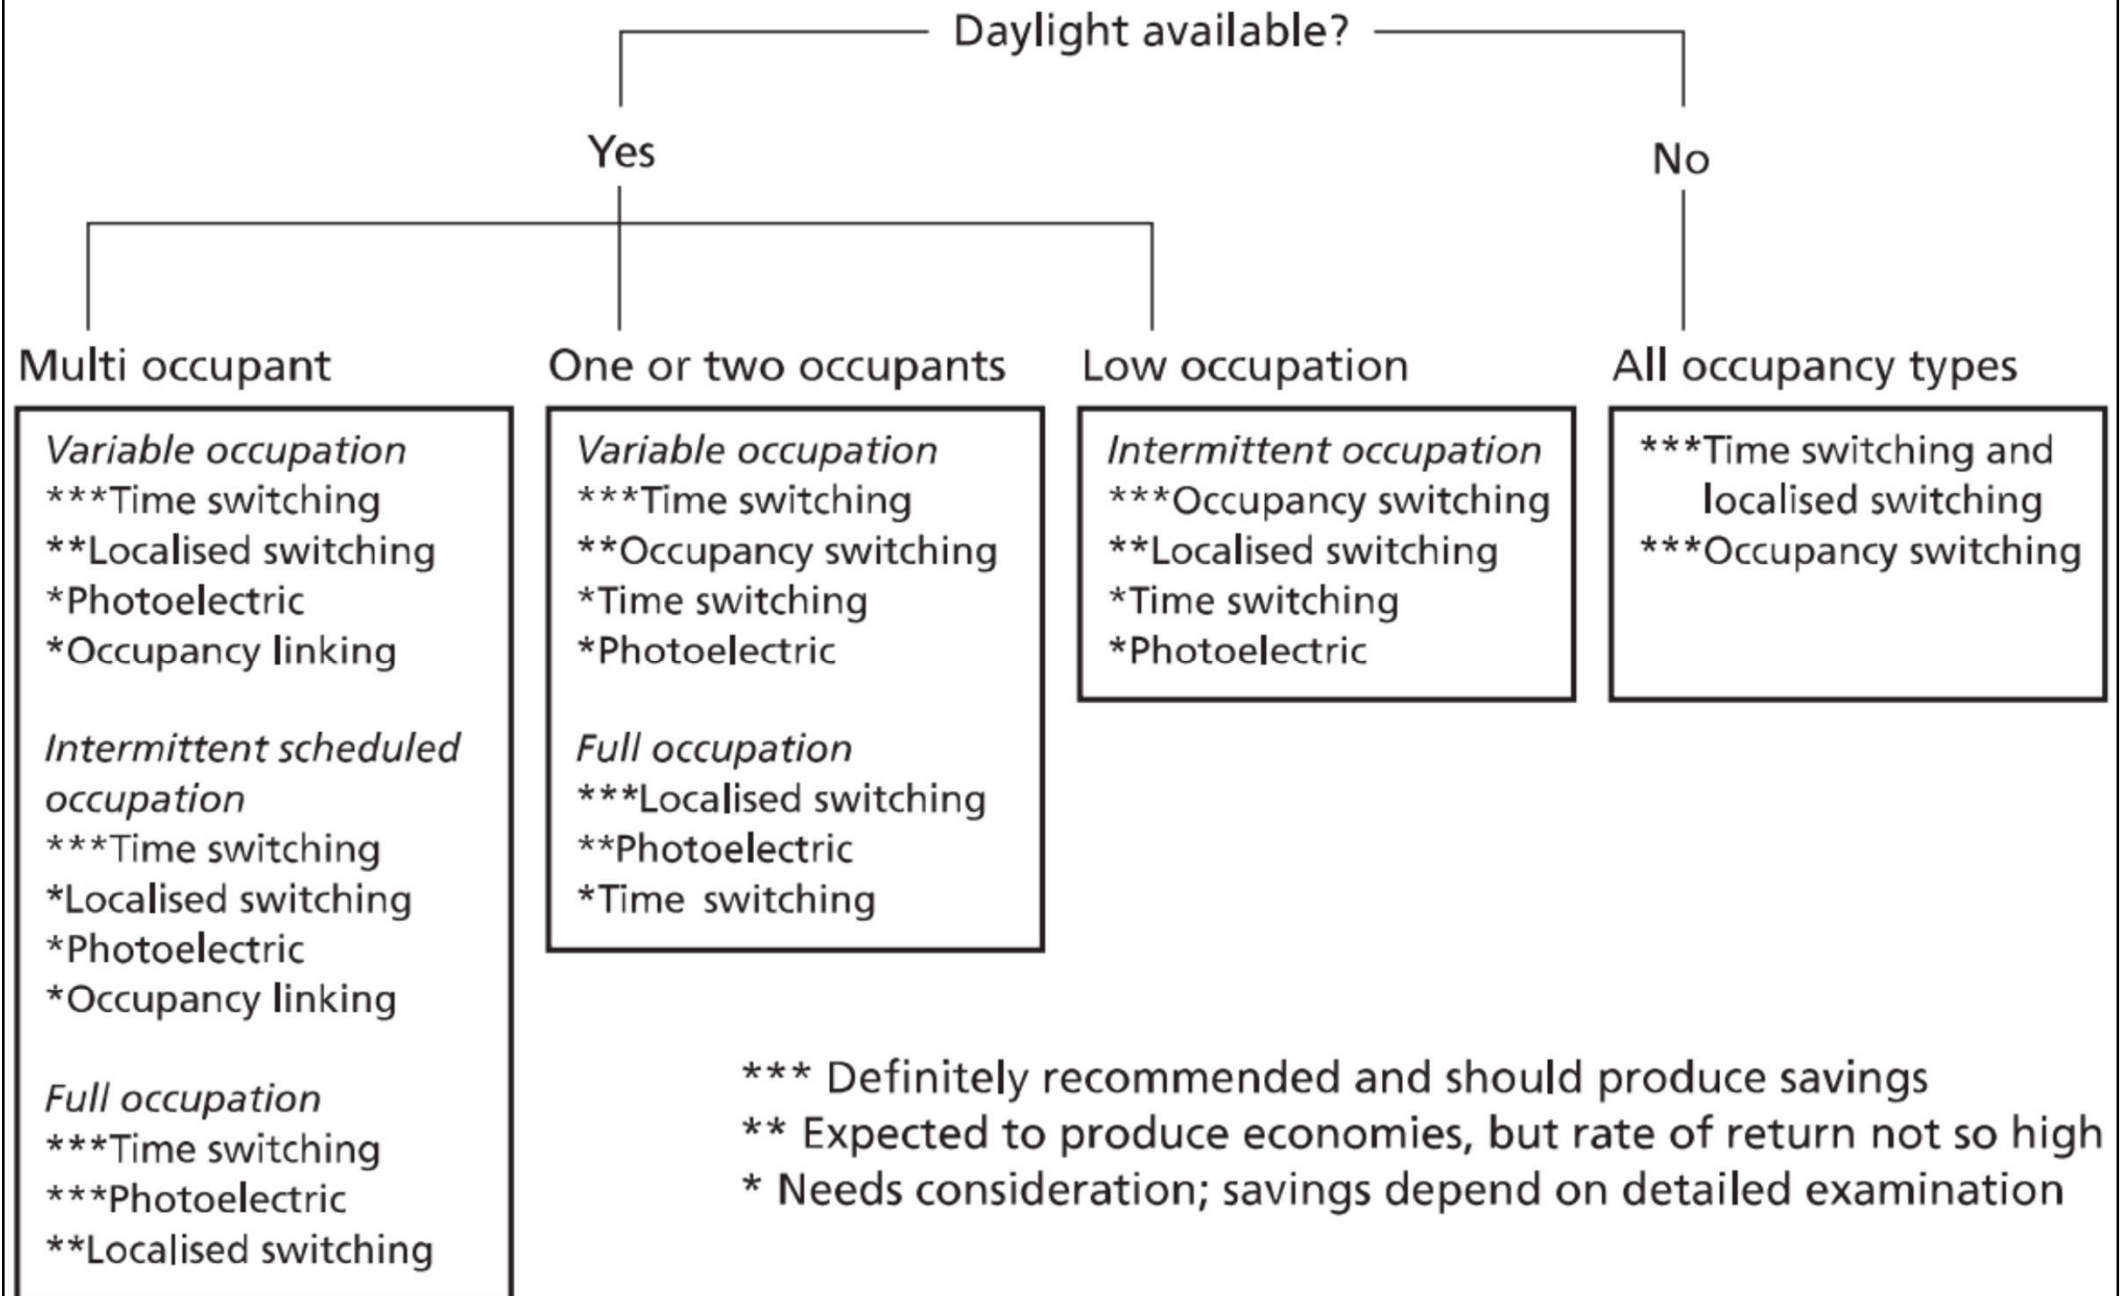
Daylight available?

Yes

No

Multi occupant

Variable occupation
***Time switching
**Localised switching
*Photoelectric
*Occupancy linking

Intermittent scheduled occupation
***Time switching
*Localised switching
*Photoelectric
*Occupancy linking

Full occupation
***Time switching
***Photoelectric
**Localised switching

One or two occupants

Variable occupation
***Time switching
**Occupancy switching
*Time switching
*Photoelectric

Full occupation
***Localised switching
**Photoelectric
*Time switching

Low occupation

Intermittent occupation
***Occupancy switching
**Localised switching
*Time switching
*Photoelectric

All occupancy types

***Time switching and localised switching
***Occupancy switching

*** Definitely recommended and should produce savings
** Expected to produce economies, but rate of return not so high
* Needs consideration; savings depend on detailed examination